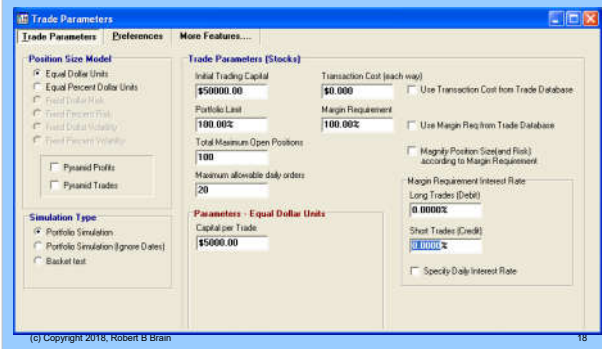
Trade Parameters

Trade Parameters | Preferences | More Features....

Position Size Model
Equal Dollar Units
Equal Percent Dollar Units
Fixed Dollar Risk
Fixed Percent Risk
Fixed Dollar Volatility
Fixed Percent Volatility

Pyramid Profits
Pyramid Trades

Simulation Type
Portfolio Simulation
Portfolio Simulation (Ignore Dates)
Basket test

Trade Parameters (Stocks)
Initial Trading Capital
$50000.00
Portfolio Limit
100.00%
Total Maximum Open Positions
100
Maximum allowable daily orders
20

Transaction Cost (each way)
$0.000
Margin Requirement
100.00%

Use Transaction Cost from Trade Database
Use Margin Req from Trade Database
Magnify Position Size(and Risk) according to Margin Requirement

Parameters - Equal Dollar Units
Capital per Trade
$5000.00

Margin Requirement Interest Rate
Long Trades (Debit)
0.0000%
Short Trades (Credit)
0.0000%
Specify Daily Interest Rate

(c) Copyright 2018, Robert B Brain
18